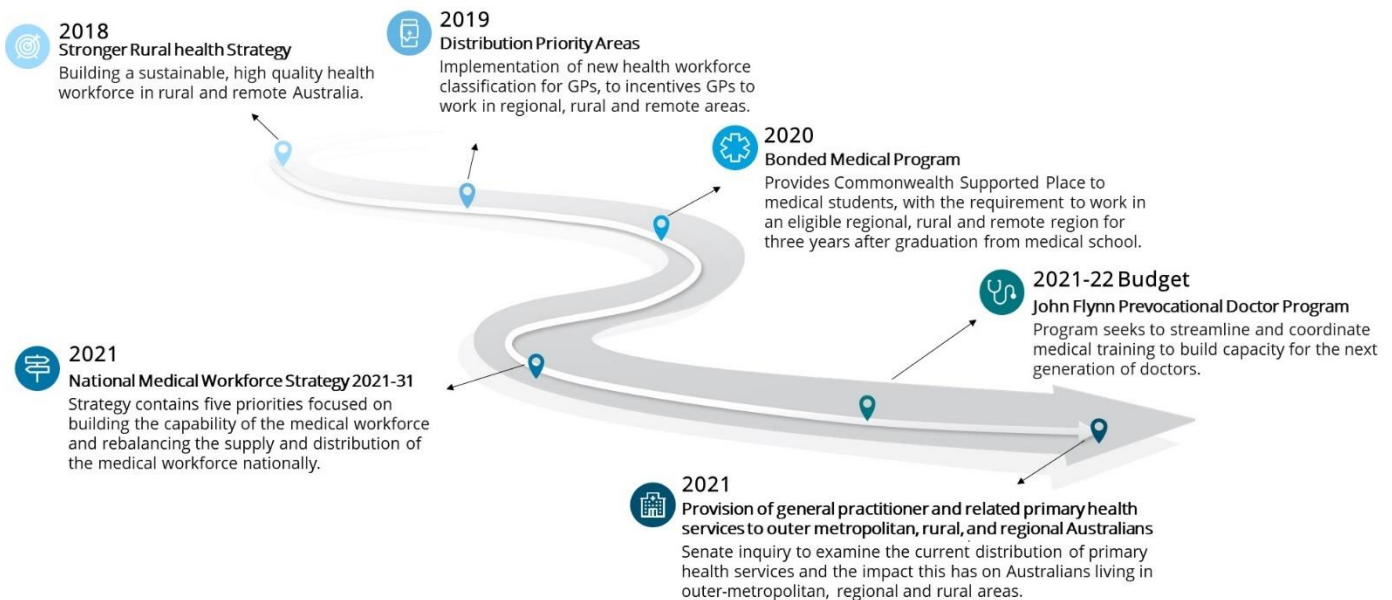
2018
Stronger Rural health Strategy
Building a sustainable, high quality health workforce in rural and remote Australia.

2019
Distribution Priority Areas
Implementation of new health workforce classification for GPs, to incentives GPs to work in regional, rural and remote areas.

2020
Bonded Medical Program
Provides Commonwealth Supported Place to medical students, with the requirement to work in an eligible regional, rural and remote region for three years after graduation from medical school.

2021-22 Budget
John Flynn Prevocational Doctor Program
Program seeks to streamline and coordinate medical training to build capacity for the next generation of doctors.

2021
National Medical Workforce Strategy 2021-31
Strategy contains five priorities focused on building the capability of the medical workforce and rebalancing the supply and distribution of the medical workforce nationally.

2021
Provision of general practitioner and related primary health services to outer metropolitan, rural, and regional Australians
Senate inquiry to examine the current distribution of primary health services and the impact this has on Australians living in outer-metropolitan, regional and rural areas.